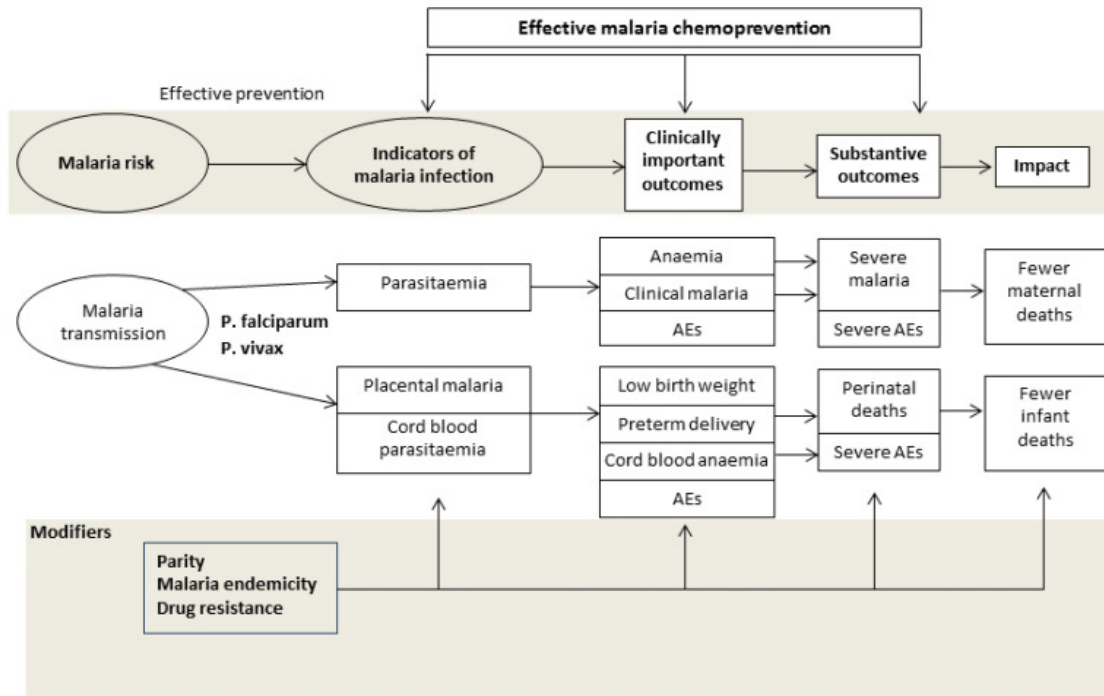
Effective malaria chemoprevention

Effective prevention

Malaria risk

Indicators of malaria infection

Clinically important outcomes

Substantive outcomes

Impact

Malaria transmission

P. falciparum
P. vivax

Parasitaemia

Anaemia

Clinical malaria

AEs

Severe malaria

Severe AEs

Fewer maternal deaths

Placental malaria

Cord blood parasitaemia

Low birth weight

Preterm delivery

Cord blood anaemia

AEs

Perinatal deaths

Severe AEs

Fewer infant deaths

Modifiers

Parity
Malaria endemicity
Drug resistance